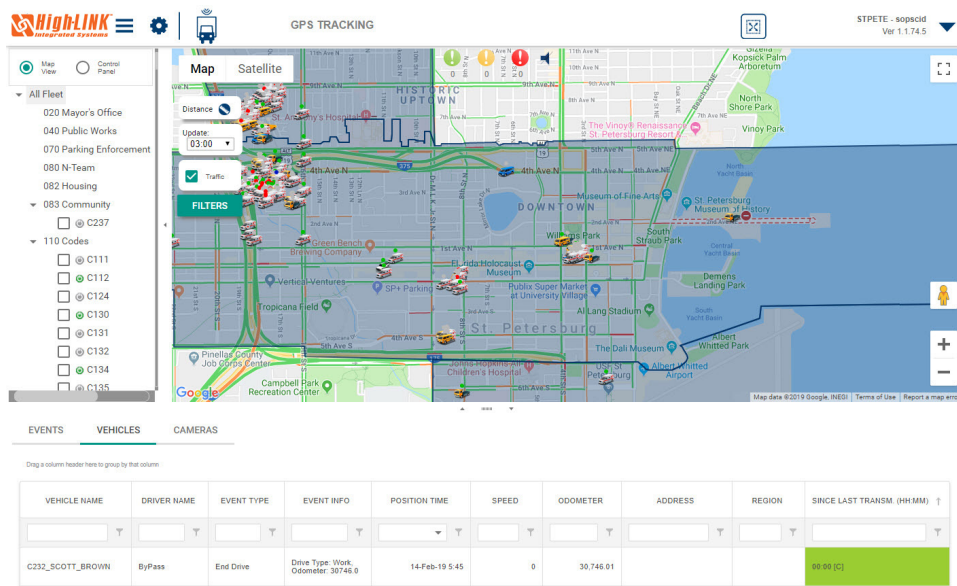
HighLINK Integrated Systems

GPS TRACKING

STPETE - sopscid
Ver 1.1.74.5

Map View
Control Panel

All Fleet
020 Mayor's Office
040 Public Works
070 Parking Enforcement
080 N-Team
082 Housing
083 Community
C237
110 Codes
C111
C112
C124
C130
C131
C132
C134
C135

Map
Satellite

Distance
Update:
03:00
Traffic
FILTERS

0 0 0

HISTORIC UPTOWN
St. Anthony's Hospital
4th Ave N
DOWNTOWN
Museum of Fine Arts
St. Petersburg
Williams Park
Straub Park
Green Bench Brewing Company
Vertical Ventures
Florida Holocaust Museum
SP+ Parking
Publix Super Market at University Village
Tropicana Field
St. Petersburg
Pinellas County Job Corps Center
Campbell Park Recreation Center
Johns Hopkins All Children's Hospital
The Dali Museum
Albert Whitted Park
Albert Whitted Airport
The Vinoy® Renaissance St. Petersburg Resort
North Shore Park
Vinoy Park
Gizella Kopsick Palm Arboretum
North Yacht Basin
Central Yacht Basin
Demens Landing Park
South Yacht Basin
Progress Energy Center
Tampa Bay

Google
Map data ©2019 Google, INEGI
Terms of Use
Report a map error

EVENTS
VEHICLES
CAMERAS

Drag a column header here to group by that column

| VEHICLE NAME | DRIVER NAME | EVENT TYPE | EVENT INFO | POSITION TIME | SPEED | ODOMETER | ADDRESS | REGION | SINCE LAST TRANSM. (HH:MM) |
|---|---|---|---|---|---|---|---|---|---|
| C232_SCOTT_BROWN | ByPass | End Drive | Drive Type: Work. Odometer: 30746.0 | 14-Feb-19 5:45 | 0 | 30,746.01 | | | 00:00 [C] |